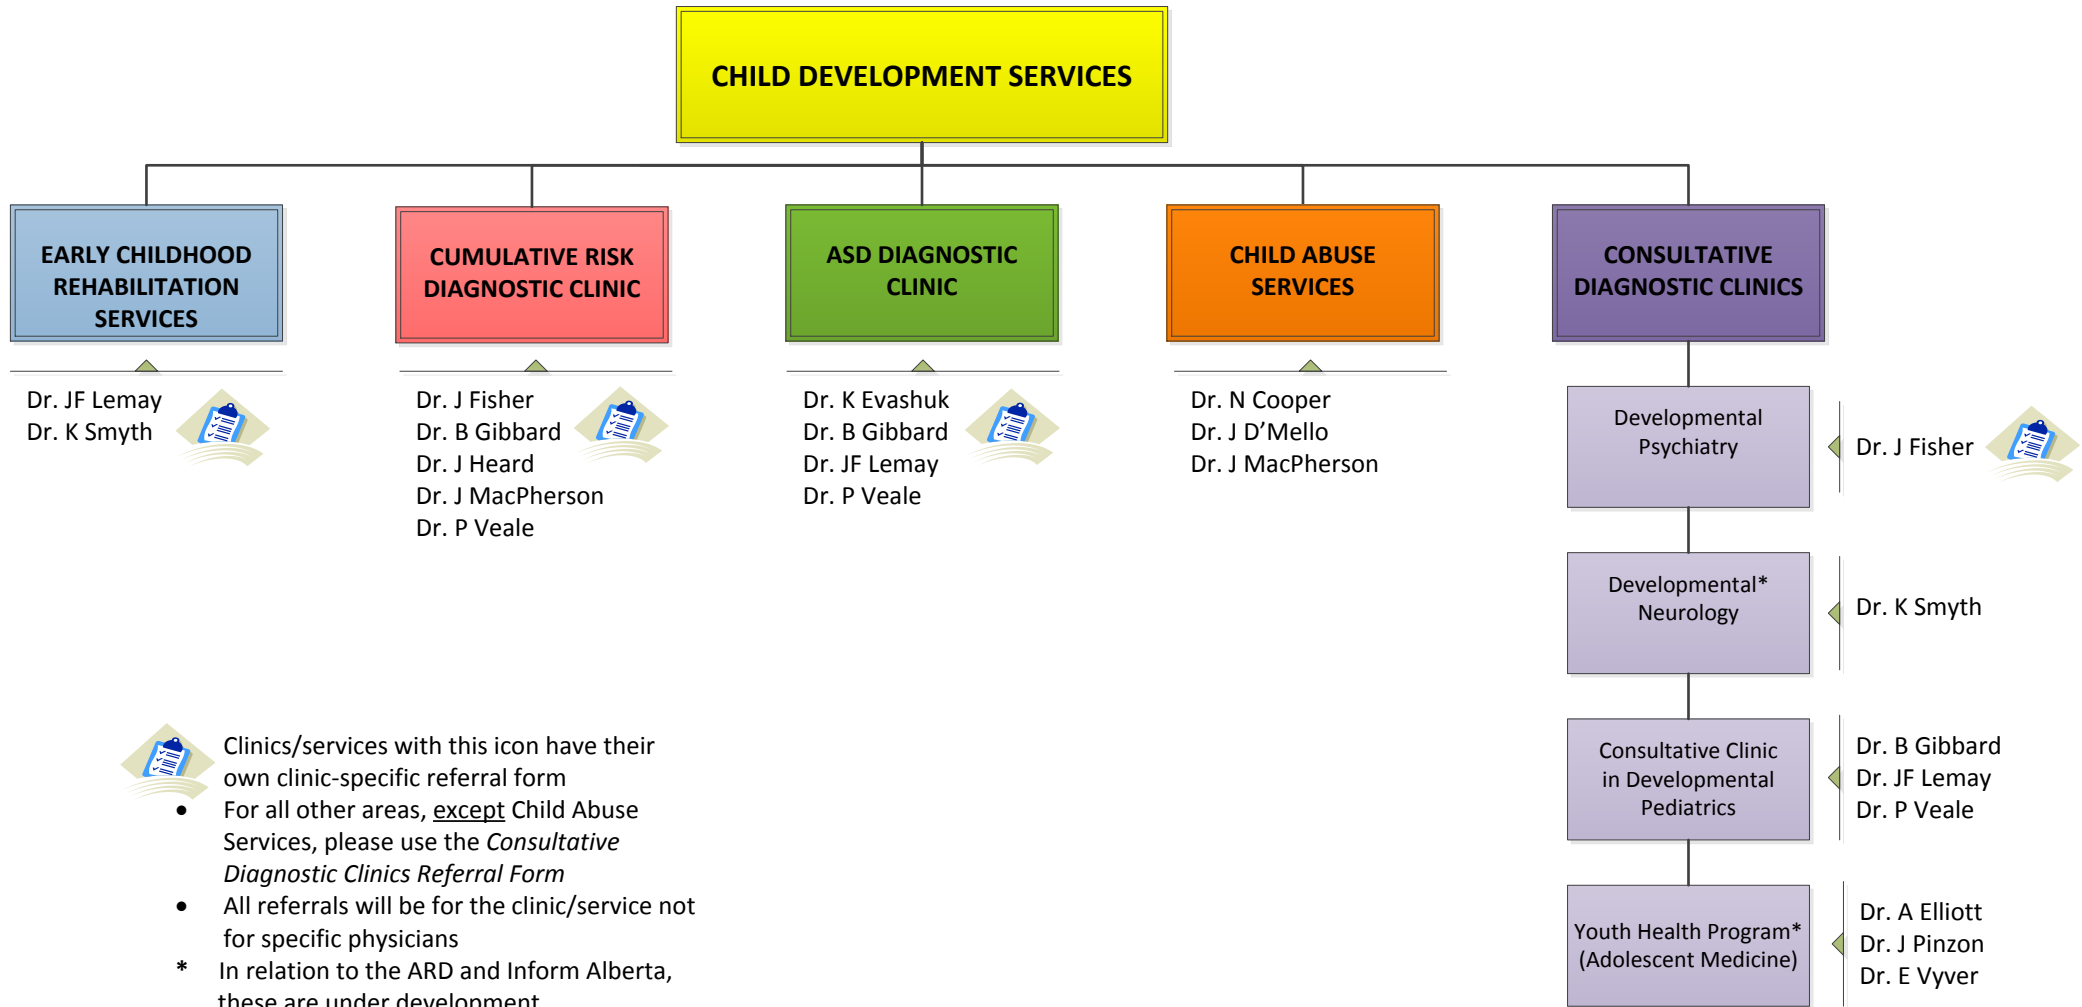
CHILD DEVELOPMENT SERVICES

EARLY CHILDHOOD REHABILITATION SERVICES

Dr. JF Lemay
Dr. K Smyth

CUMULATIVE RISK DIAGNOSTIC CLINIC

Dr. J Fisher
Dr. B Gibbard
Dr. J Heard
Dr. J MacPherson
Dr. P Veale

ASD DIAGNOSTIC CLINIC

Dr. K Evashuk
Dr. B Gibbard
Dr. JF Lemay
Dr. P Veale

CHILD ABUSE SERVICES

Dr. N Cooper
Dr. J D'Mello
Dr. J MacPherson

CONSULTATIVE DIAGNOSTIC CLINICS

Developmental Psychiatry

Dr. J Fisher

Developmental* Neurology

Dr. K Smyth

Consultative Clinic in Developmental Pediatrics

Dr. B Gibbard
Dr. JF Lemay
Dr. P Veale

Youth Health Program* (Adolescent Medicine)

Dr. A Elliott
Dr. J Pinzon
Dr. E Vyver

Clinics/services with this icon have their own clinic-specific referral form

• For all other areas, except Child Abuse Services, please use the *Consultative Diagnostic Clinics Referral Form*

• All referrals will be for the clinic/service not for specific physicians

* In relation to the ARD and Inform Alberta, these are under development